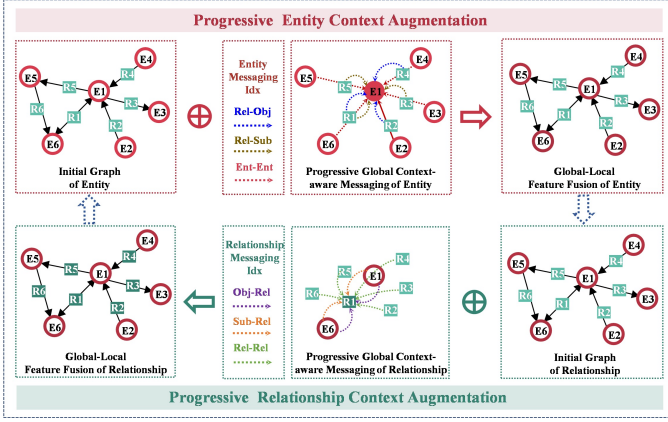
Progressive Entity Context Augmentation

E5 R5 E1 R4 E4 R6 R3 E3 R1 R2 E6 E2

Initial Graph of Entity

Entity Messaging Idx

Rel-Obj

Rel-Sub

Ent-Ent

E5 R5 E1 R4 E4 R6 R3 E3 R1 R2 E6 E2

Progressive Global Context-aware Messaging of Entity

E5 R5 E1 R4 E4 R6 R5 E3 R1 R2 E6 E2

Global-Local Feature Fusion of Entity

E5 R5 E1 R4 E4 R6 R3 E3 R1 R2 E6 E2

Global-Local Feature Fusion of Relationship

Relationship Messaging Idx

Obj-Rel

Sub-Rel

Rel-Rel

R5 E1 R4 R6 R3 R1 R2 E6

Progressive Global Context-aware Messaging of Relationship

E5 R5 E1 R4 E4 R6 R3 E3 R1 R2 E6 E2

Initial Graph of Relationship

Progressive Relationship Context Augmentation